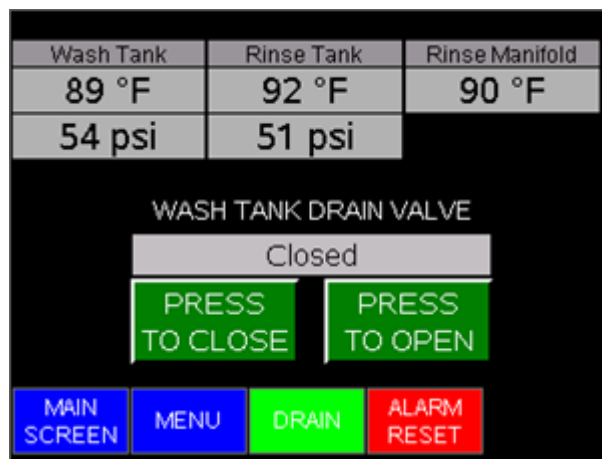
| Wash Tank | Rinse Tank | Rinse Manifold |
|---|---|---|
| 89 °F | 92 °F | 90 °F |
| 54 psi | 51 psi | |

WASH TANK DRAIN VALVE

Closed

PRESS TO CLOSE

PRESS TO OPEN

MAIN SCREEN

MENU

DRAIN

ALARM RESET